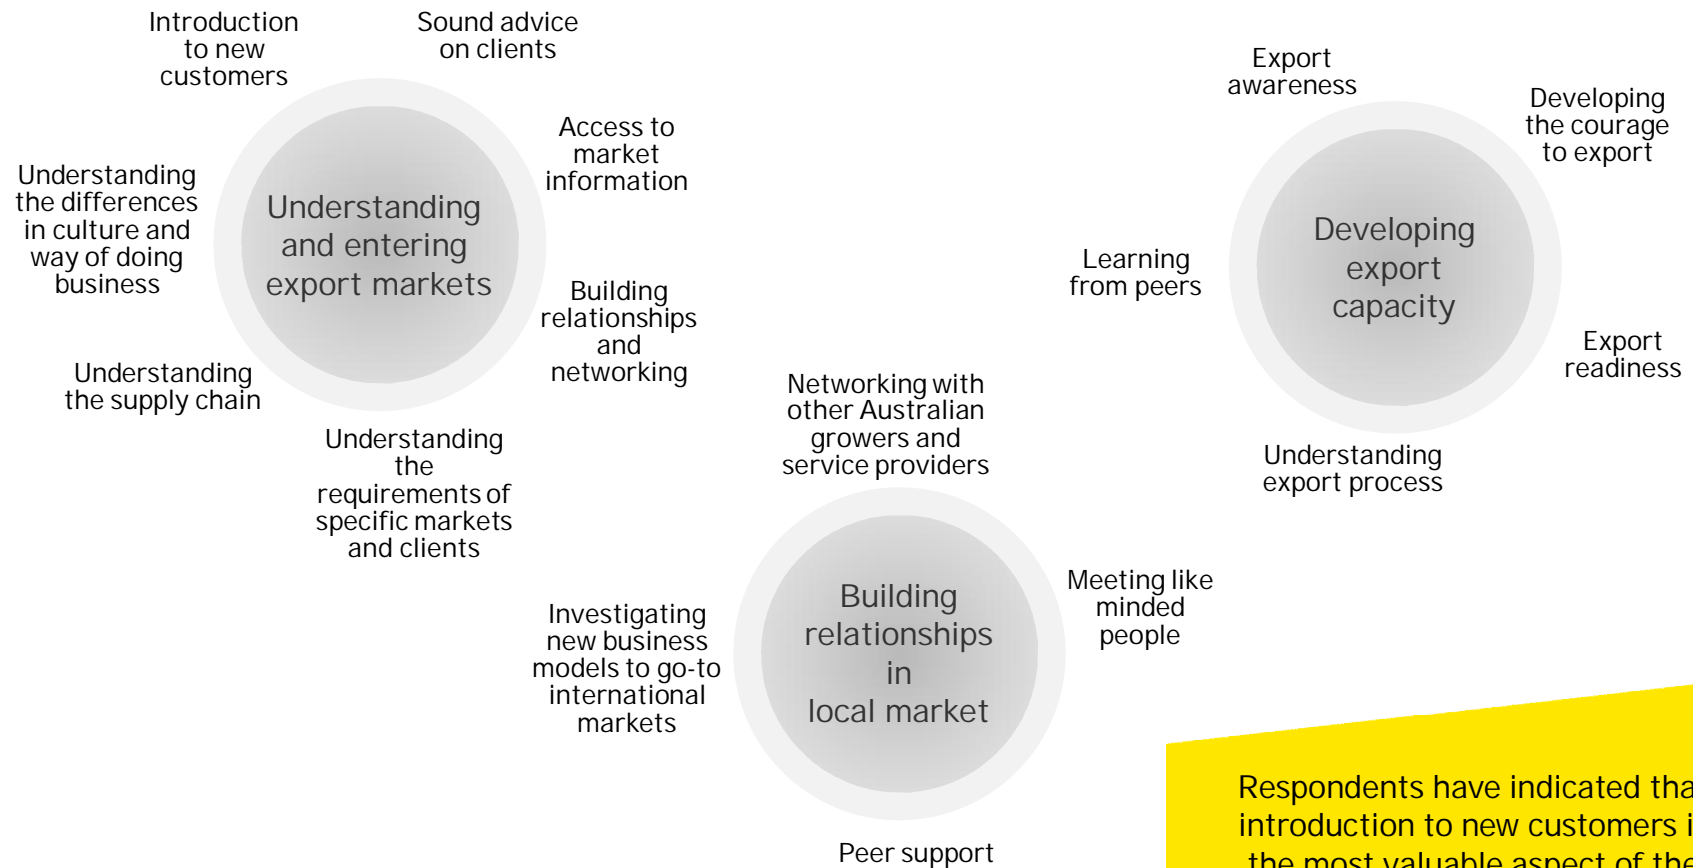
Introduction to new customers

Sound advice on clients

Access to market information

Understanding the differences in culture and way of doing business

Understanding and entering export markets

Building relationships and networking

Understanding the supply chain

Understanding the requirements of specific markets and clients

Export awareness

Developing the courage to export

Learning from peers

Developing export capacity

Export readiness

Understanding export process

Networking with other Australian growers and service providers

Meeting like minded people

Investigating new business models to go-to international markets

Building relationships in local market

Peer support

Respondents have indicated tha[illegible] introduction to new customers i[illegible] the most valuable aspect of the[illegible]